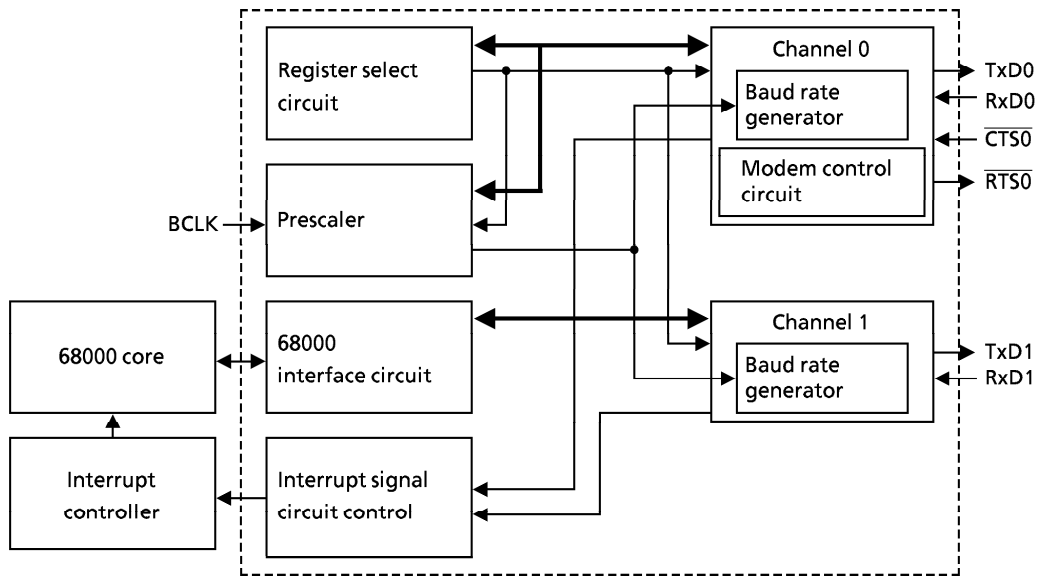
Register select circuit

Channel 0

Baud rate generator

Modem control circuit

TxD0

RxD0

$\overline{CTS0}$

$\overline{RTS0}$

BCLK

Prescaler

68000 core

68000 interface circuit

Channel 1

Baud rate generator

TxD1

RxD1

Interrupt controller

Interrupt signal circuit control